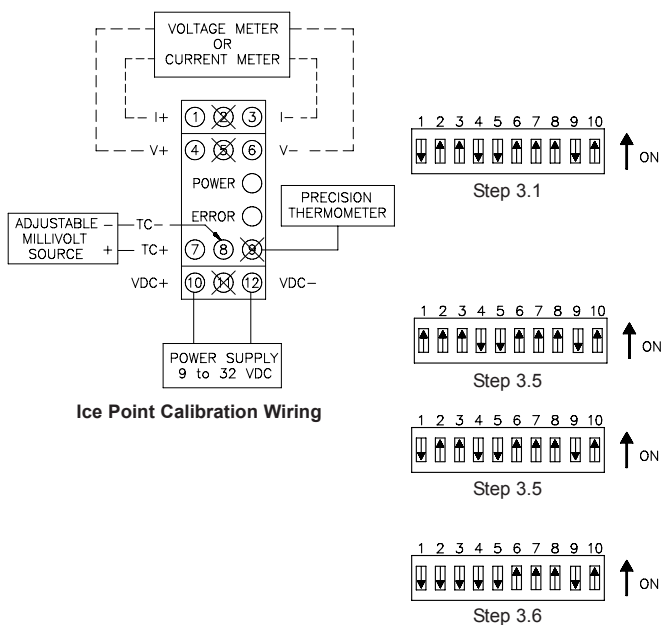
VOLTAGE METER
OR
CURRENT METER

I+ ① ② ③ I−

V+ ④ ⑤ ⑥ V−

POWER

ERROR

PRECISION THERMOMETER

ADJUSTABLE MILLIVOLT SOURCE − TC− + TC+ ⑦ ⑧ ⑨

VDC+ ⑩ ⑪ ⑫ VDC−

POWER SUPPLY
9 to 32 VDC

Ice Point Calibration Wiring

1 2 3 4 5 6 7 8 9 10 ON
Step 3.1

1 2 3 4 5 6 7 8 9 10 ON
Step 3.5

1 2 3 4 5 6 7 8 9 10 ON
Step 3.5

1 2 3 4 5 6 7 8 9 10 ON
Step 3.6